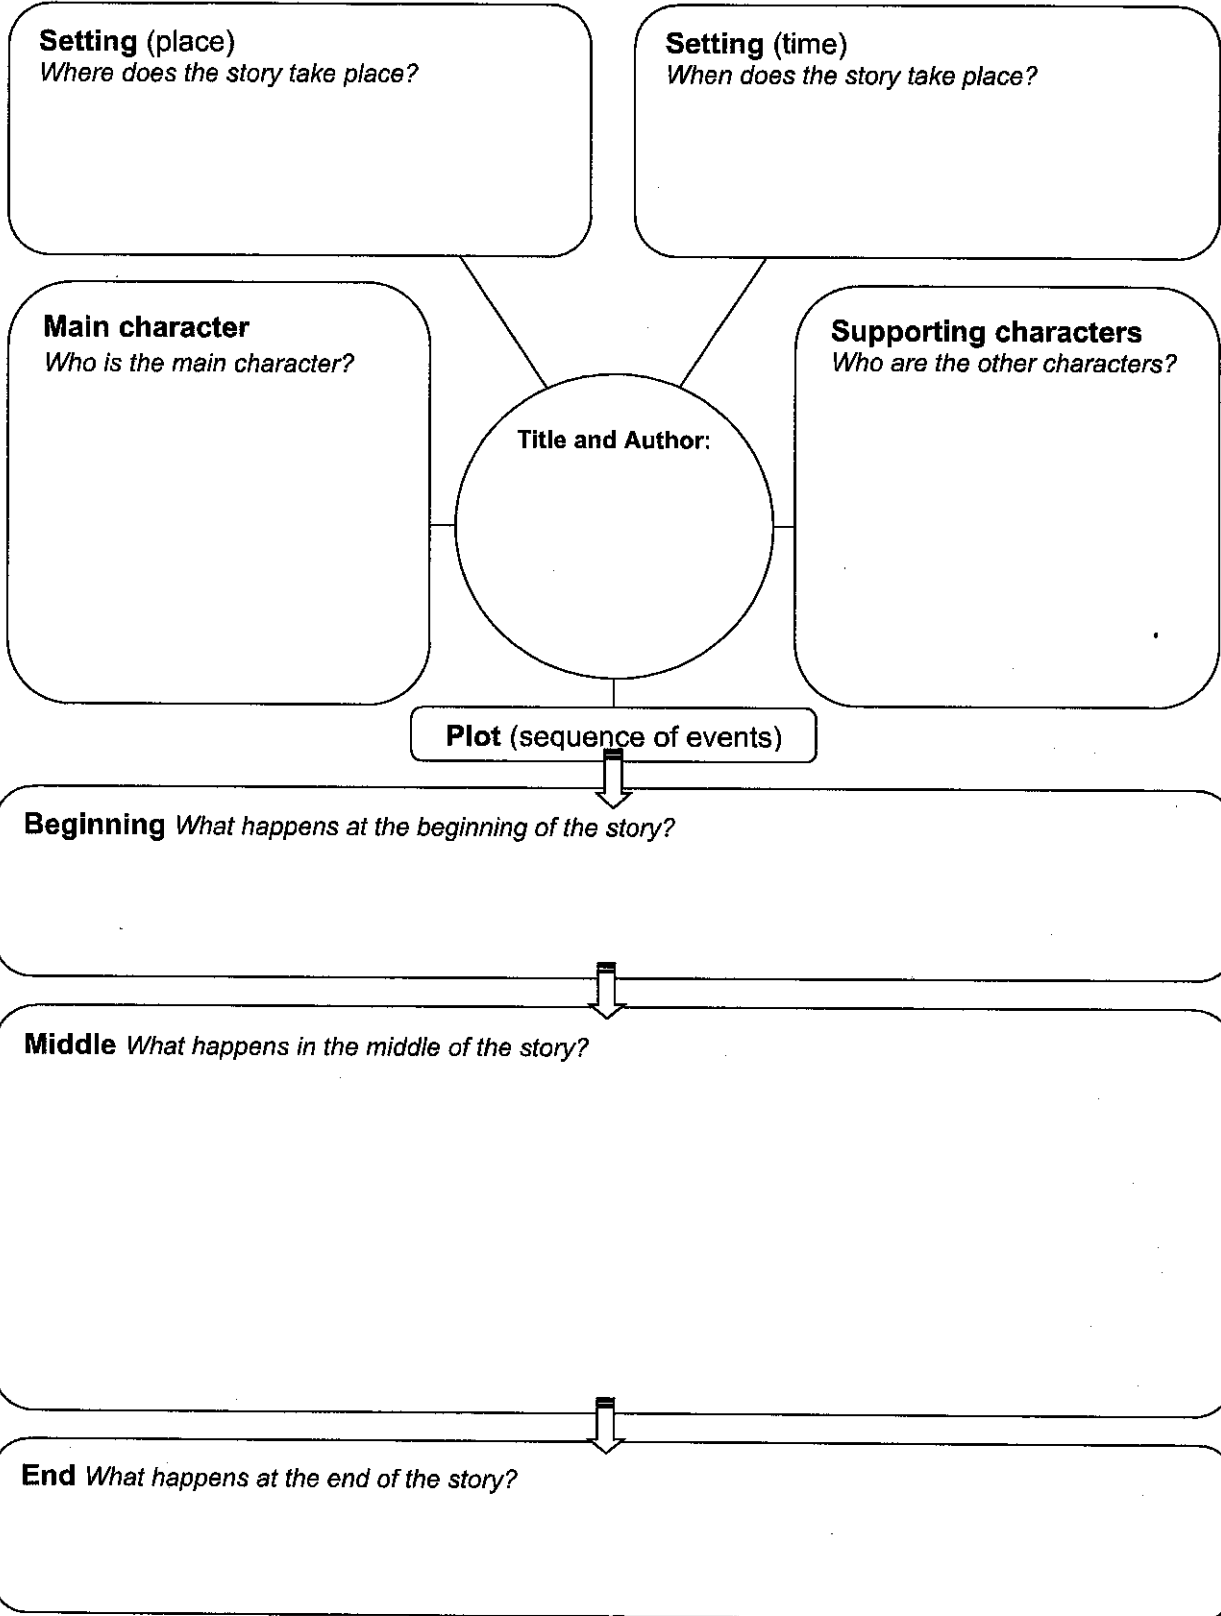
Setting (place)
Where does the story take place?

Setting (time)
When does the story take place?

Main character
Who is the main character?

Title and Author:

Supporting characters
Who are the other characters?

Plot (sequence of events)

Beginning What happens at the beginning of the story?

Middle What happens in the middle of the story?

End What happens at the end of the story?